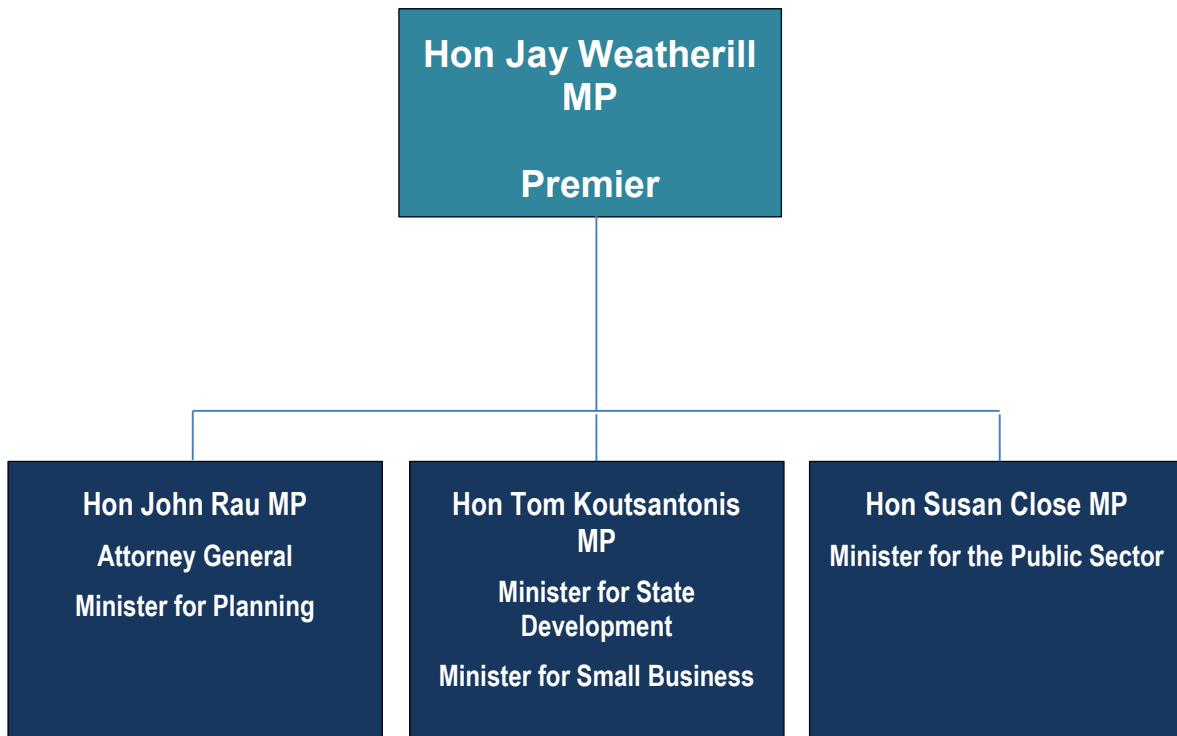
Hon Jay Weatherill MP

Premier

Hon John Rau MP

Attorney General

Minister for Planning

Hon Tom Koutsantonis MP

Minister for State Development

Minister for Small Business

Hon Susan Close MP

Minister for the Public Sector